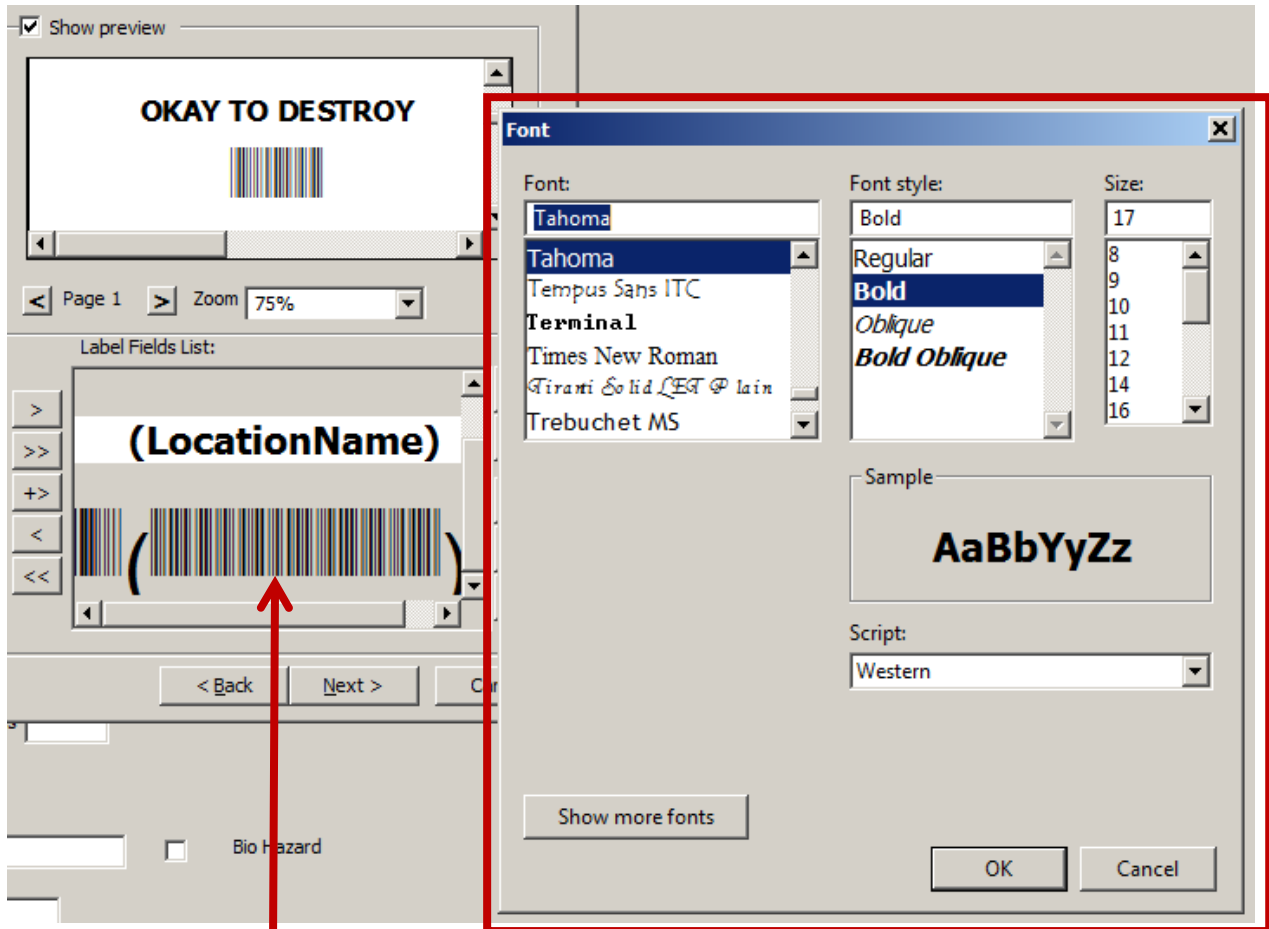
Show preview

OKAY TO DESTROY

< Page 1 > Zoom 75%

Label Fields List:

>
>>
+>
<
<<

(LocationName)

(

)

< Back Next > Ca

Bio Hazard

Font

Font:
Tahoma
Tahoma
Tempus Sans ITC
Terminal
Times New Roman
Tiranti Solid LET Plain
Trebuchet MS

Font style:
Bold
Regular
Bold
Oblique
Bold Oblique

Size:
17
8
9
10
11
12
14
16

Sample
AaBbYyZz

Script:
Western

Show more fonts

OK Cancel